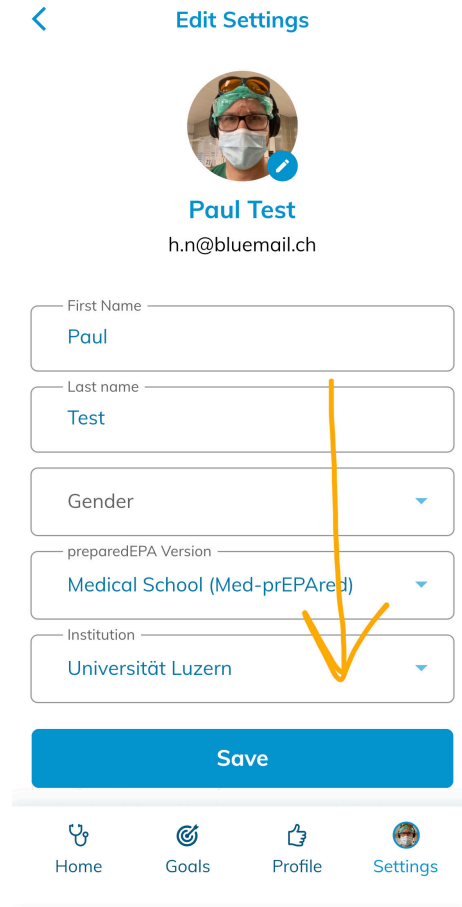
Edit Settings

Paul Test

h.n@bluemail.ch

First Name
Paul

Last name
Test

Gender

preparedEPA Version
Medical School (Med-prEPAred)

Institution
Universität Luzern

Save

Home Goals Profile Settings